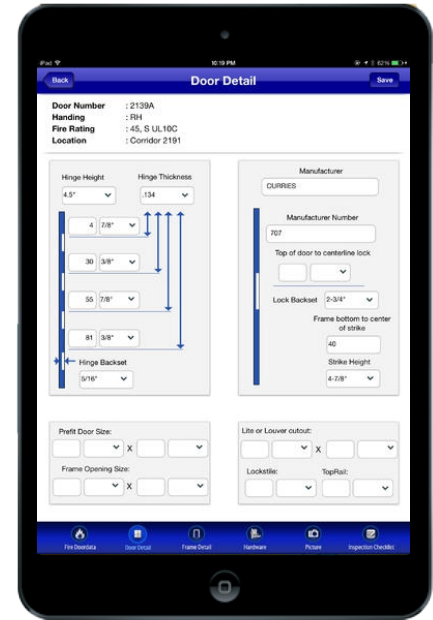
iPad
10:19 PM
62%

Back
Door Detail
Save

Door Number : 2139A
Handing : RH
Fire Rating : 45, S UL10C
Location : Corridor 2191

Hinge Height
4.5"
Hinge Thickness
.134

4 7/8"
30 3/8"
55 7/8"
81 3/8"

Hinge Backset
5/16"

Manufacturer
CURRIES

Manufacturer Number
707

Top of door to centerline lock

Lock Backset 2-3/4"

Frame bottom to center of strike
40

Strike Height
4-7/8"

Prefit Door Size:
X

Frame Opening Size:
X

Lite or Louver cutout:
X

Lockstile:
TopRail:

Fire Doordata
Door Detail
Frame Detail
Hardware
Picture
Inspection Checklist